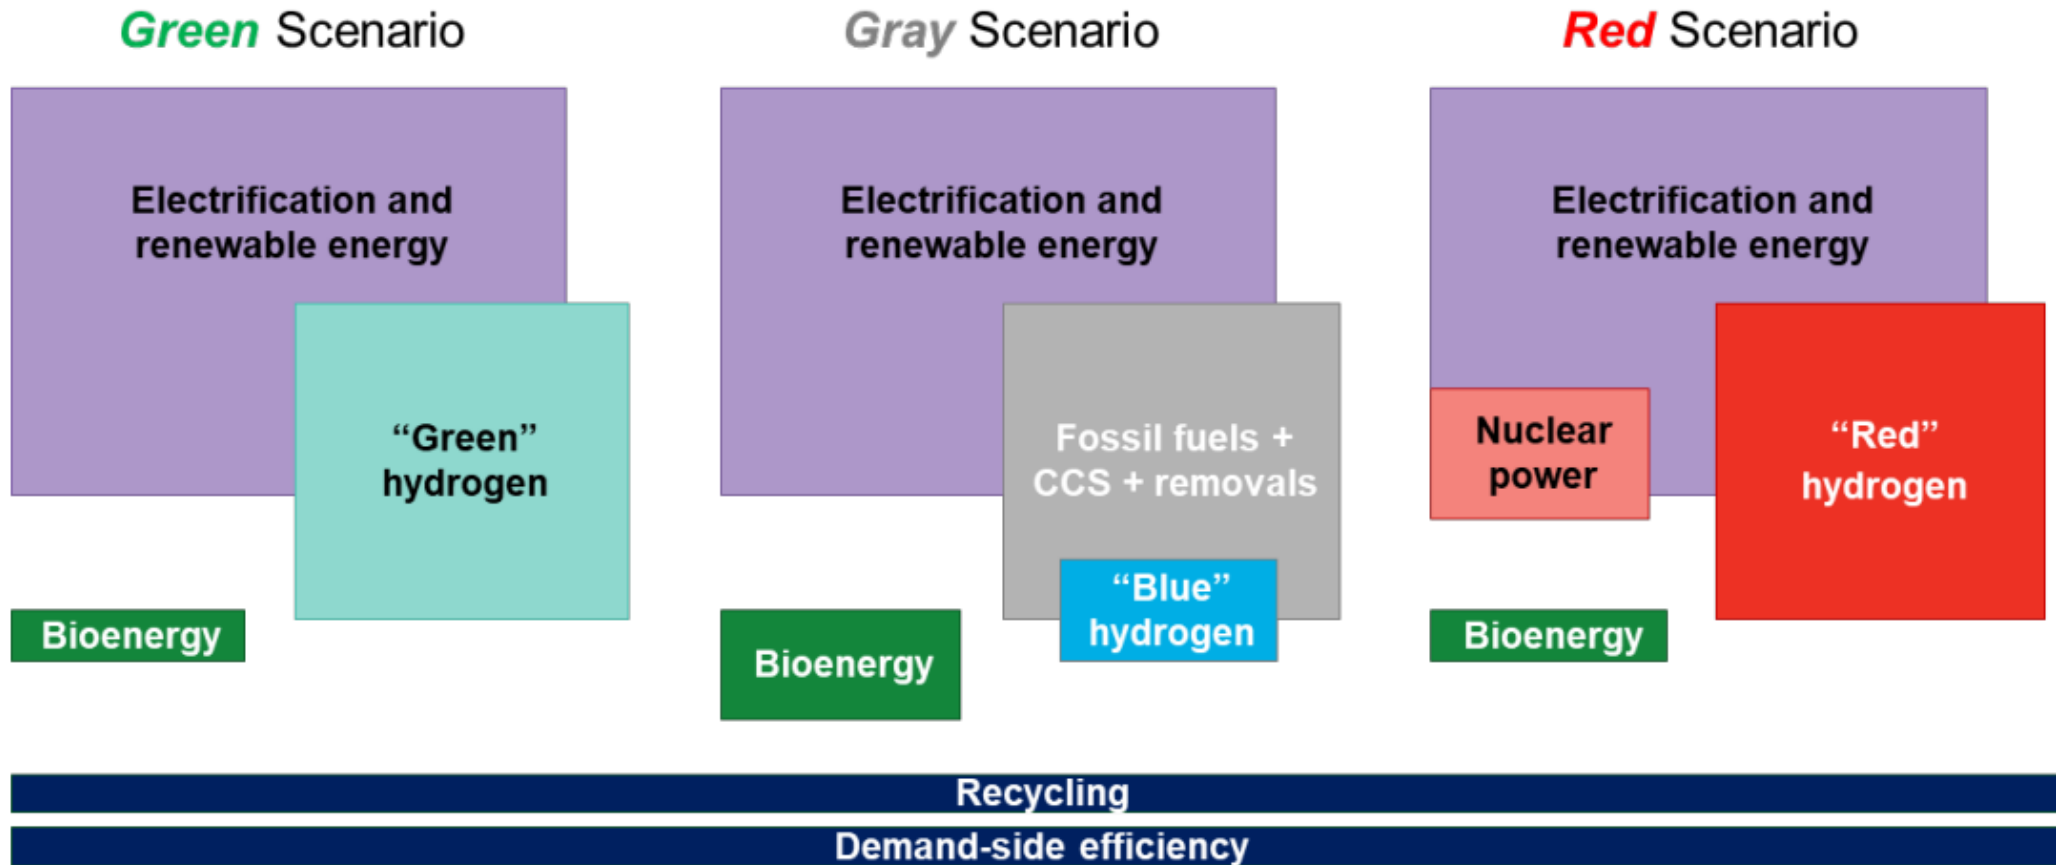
Green Scenario

Electrification and renewable energy

“Green” hydrogen

Bioenergy

Gray Scenario

Electrification and renewable energy

Fossil fuels + CCS + removals

“Blue” hydrogen

Bioenergy

Red Scenario

Electrification and renewable energy

Nuclear power

“Red” hydrogen

Bioenergy

Recycling

Demand-side efficiency